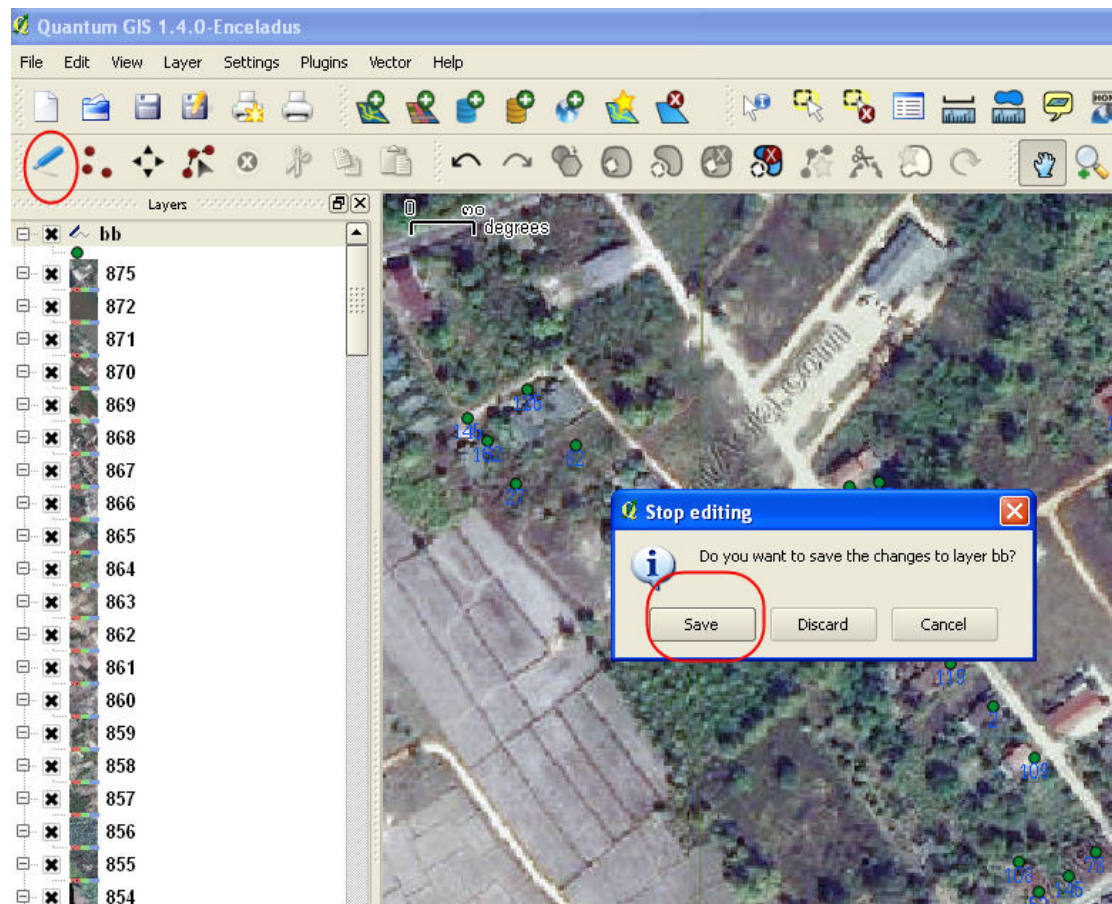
Quantum GIS 1.4.0-Enceladus

File Edit View Layer Settings Plugins Vector Help

Layers

bb
875
872
871
870
869
868
867
866
865
864
863
862
861
860
859
858
857
856
855
854

0 ๓๐ degrees

126
145
160
82
27
119
2
109
108
145
78

Stop editing

Do you want to save the changes to layer bb?

Save Discard Cancel